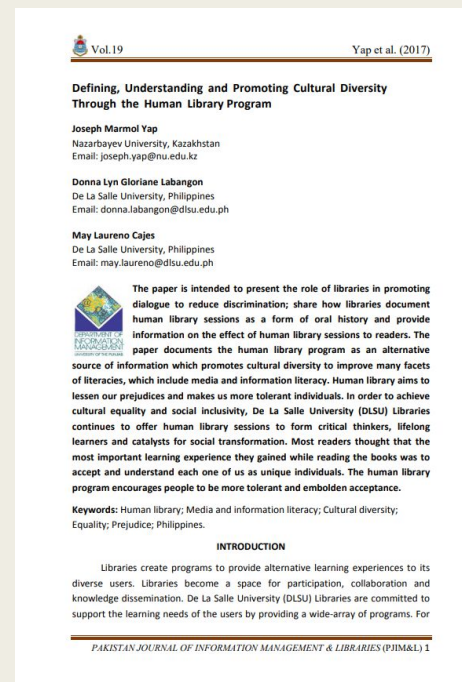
Vol.19 Yap et al. (2017)

Defining, Understanding and Promoting Cultural Diversity Through the Human Library Program

Joseph Marmol Yap
Nazarbayev University, Kazakhstan
Email: joseph.yap@nu.edu.kz

Donna Lyn Gloriane Labangon
De La Salle University, Philippines
Email: donna.labangon@dlsu.edu.ph

May Laureno Cajes
De La Salle University, Philippines
Email: may.laureno@dlsu.edu.ph

DEPARTMENT OF INFORMATION MANAGEMENT UNIVERSITY OF THE PUNJAB

The paper is intended to present the role of libraries in promoting dialogue to reduce discrimination; share how libraries document human library sessions as a form of oral history and provide information on the effect of human library sessions to readers. The paper documents the human library program as an alternative source of information which promotes cultural diversity to improve many facets of literacies, which include media and information literacy. Human library aims to lessen our prejudices and makes us more tolerant individuals. In order to achieve cultural equality and social inclusivity, De La Salle University (DLSU) Libraries continues to offer human library sessions to form critical thinkers, lifelong learners and catalysts for social transformation. Most readers thought that the most important learning experience they gained while reading the books was to accept and understand each one of us as unique individuals. The human library program encourages people to be more tolerant and embolden acceptance.

Keywords: Human library; Media and information literacy; Cultural diversity; Equality; Prejudice; Philippines.

INTRODUCTION

Libraries create programs to provide alternative learning experiences to its diverse users. Libraries become a space for participation, collaboration and knowledge dissemination. De La Salle University (DLSU) Libraries are committed to support the learning needs of the users by providing a wide-array of programs. For

PAKISTAN JOURNAL OF INFORMATION MANAGEMENT & LIBRARIES (PJIM&L) 1